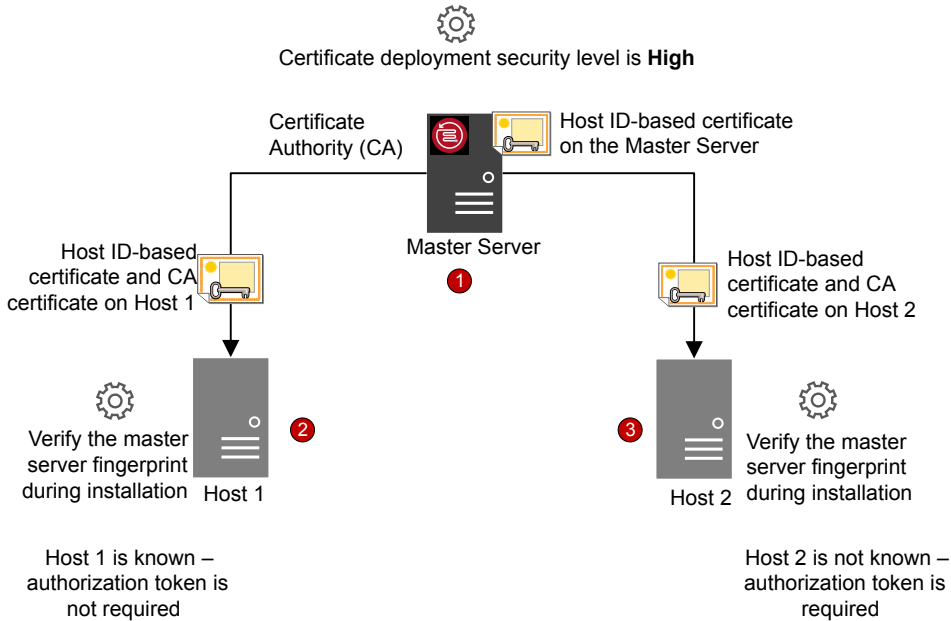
Certificate deployment security level is **High**

Certificate Authority (CA)

Host ID-based certificate on the Master Server

Master Server

1

Host ID-based certificate and CA certificate on Host 1

Host ID-based certificate and CA certificate on Host 2

Verify the master server fingerprint during installation

Host 1

2

3

Host 2

Verify the master server fingerprint during installation

Host 1 is known – authorization token is not required

Host 2 is not known – authorization token is required